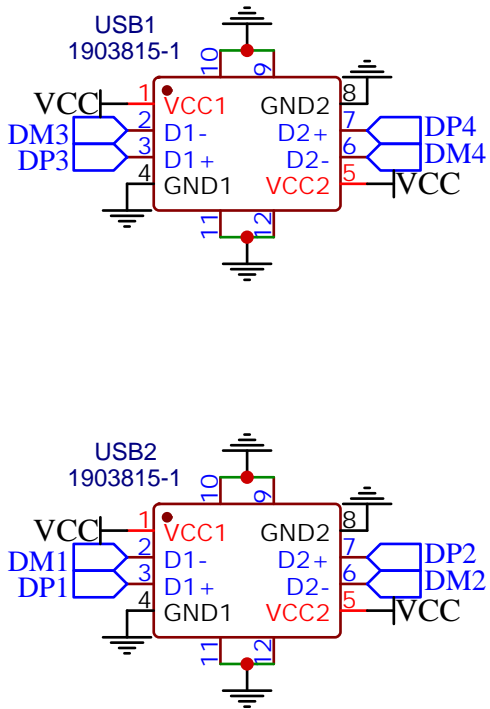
USB1
1903815-1

10 9

VCC 1 VCC1
DM3 2 D1-
DP3 3 D1+
4 GND1

GND2 8
D2+ 7 DP4
D2- 6 DM4
VCC2 5 VCC

11 12

USB2
1903815-1

10 9

VCC 1 VCC1
DM1 2 D1-
DP1 3 D1+
4 GND1

GND2 8
D2+ 7 DP2
D2- 6 DM2
VCC2 5 VCC

11 12